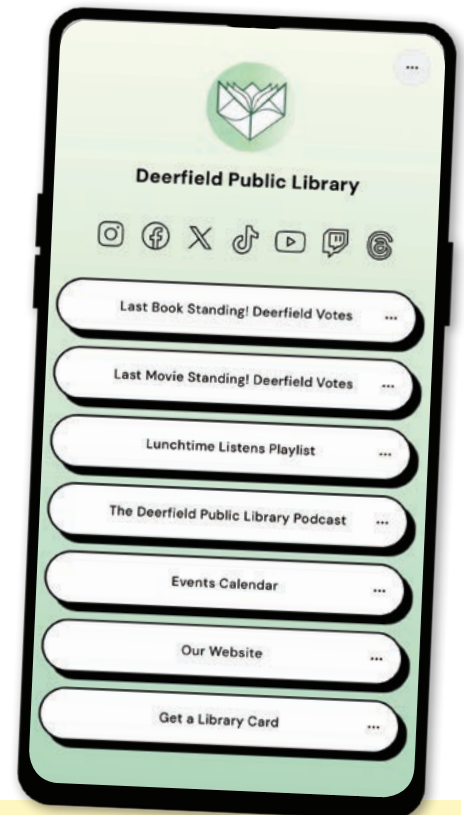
...

Deerfield Public Library

Last Book Standing! Deerfield Votes ...

Last Movie Standing! Deerfield Votes ...

Lunchtime Listens Playlist ...

The Deerfield Public Library Podcast ...

Events Calendar ...

Our Website ...

Get a Library Card ...